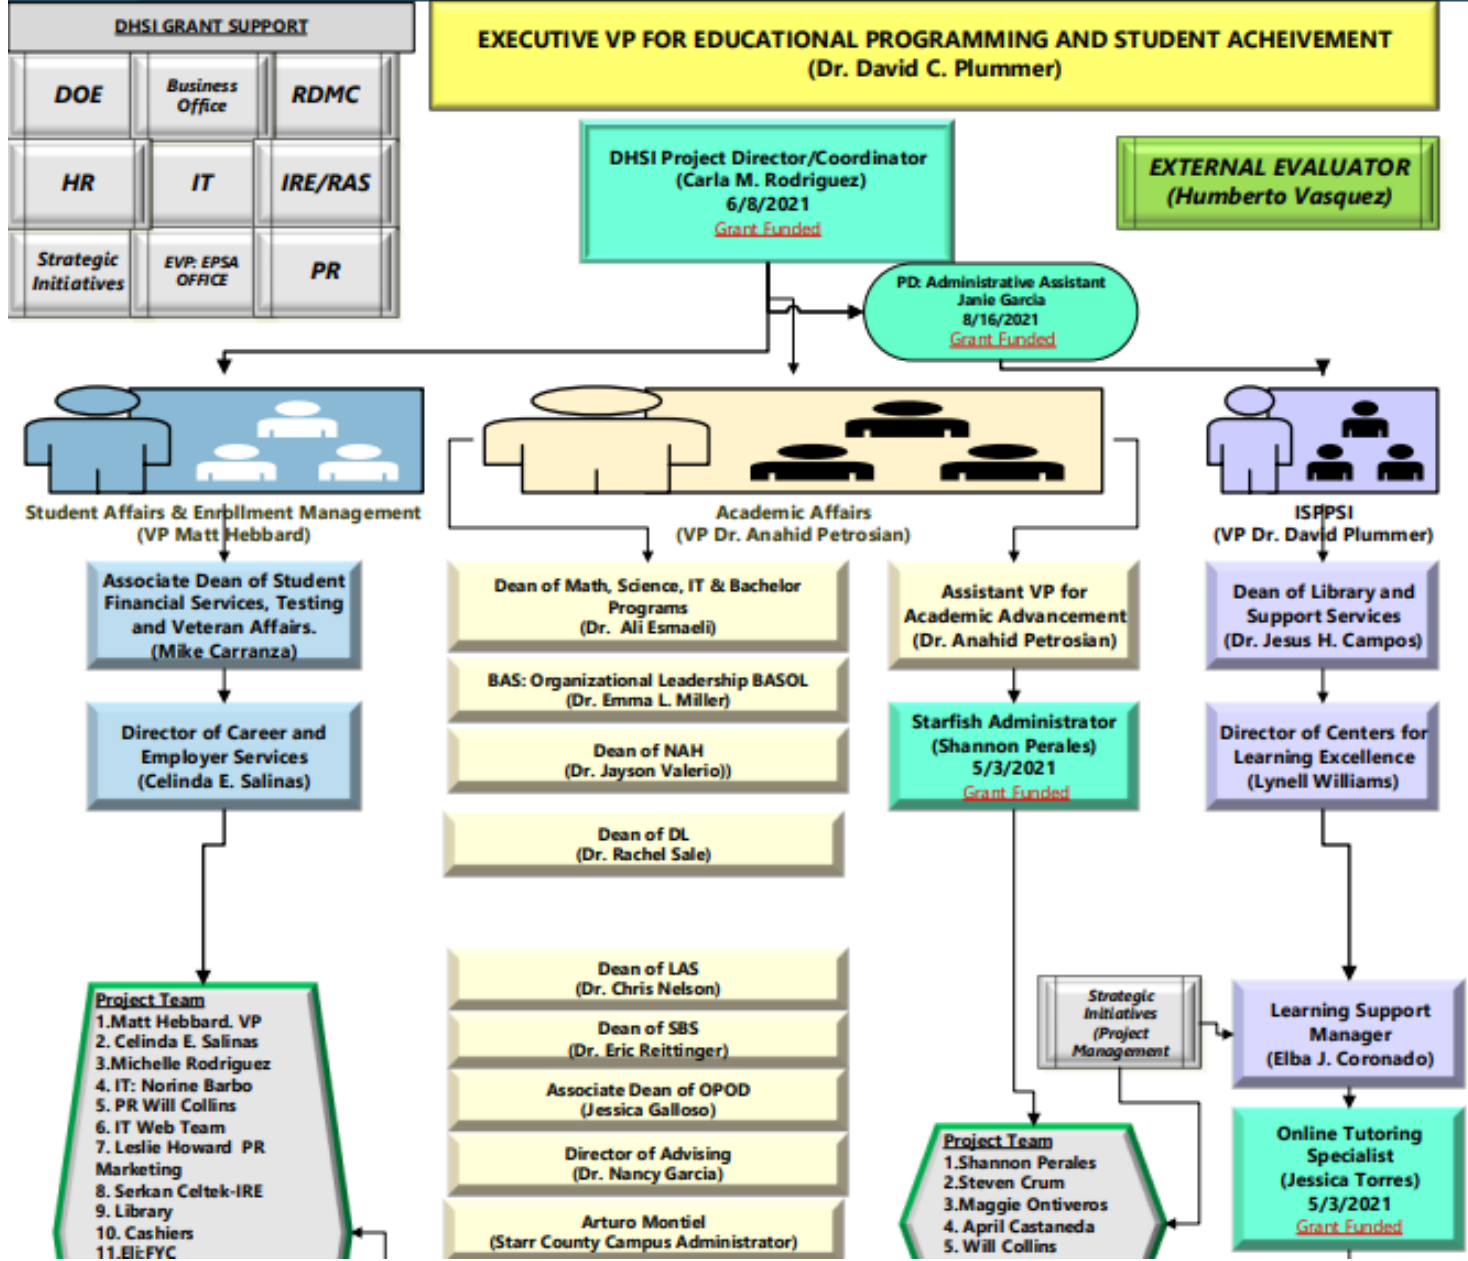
DHSI GRANT SUPPORT

| DOE | Business Office | RDMC |
|---|---|---|
| HR | IT | IRE/RAS |
| Strategic Initiatives | EVP: EPSA OFFICE | PR |

EXECUTIVE VP FOR EDUCATIONAL PROGRAMMING AND STUDENT ACHEIVEMENT
(Dr. David C. Plummer)

DHSI Project Director/Coordinator
(Carla M. Rodriguez)
6/8/2021
Grant Funded

EXTERNAL EVALUATOR
(Humberto Vasquez)

PD: Administrative Assistant
Janie Garcia
8/16/2021
Grant Funded

Student Affairs & Enrollment Management
(VP Matt Hebbard)

Academic Affairs
(VP Dr. Anahid Petrosian)

ISPPSI
(VP Dr. David Plummer)

Associate Dean of Student Financial Services, Testing and Veteran Affairs.
(Mike Carranza)

Director of Career and Employer Services
(Celinda E. Salinas)

Project Team
1.Matt Hebbard. VP
2. Celinda E. Salinas
3.Michelle Rodriguez
4. IT: Norine Barbo
5. PR Will Collins
6. IT Web Team
7. Leslie Howard PR Marketing
8. Serkan Celtek-IRE
9. Library
10. Cashiers
11.EliFYC

Dean of Math, Science, IT & Bachelor Programs
(Dr. Ali Esmaeli)

BAS: Organizational Leadership BASOL
(Dr. Emma L. Miller)

Dean of NAH
(Dr. Jayson Valerio))

Dean of DL
(Dr. Rachel Sale)

Dean of LAS
(Dr. Chris Nelson)

Dean of SBS
(Dr. Eric Reittinger)

Associate Dean of OPOD
(Jessica Galloso)

Director of Advising
(Dr. Nancy Garcia)

Arturo Montiel
(Starr County Campus Administrator)

Assistant VP for Academic Advancement
(Dr. Anahid Petrosian)

Starfish Administrator
(Shannon Perales)
5/3/2021
Grant Funded

Strategic Initiatives
(Project Management

Project Team
1.Shannon Perales
2.Steven Crum
3.Maggie Ontiveros
4. April Castaneda
5. Will Collins

Dean of Library and Support Services
(Dr. Jesus H. Campos)

Director of Centers for Learning Excellence
(Lynell Williams)

Learning Support Manager
(Elba J. Coronado)

Online Tutoring Specialist
(Jessica Torres)
5/3/2021
Grant Funded